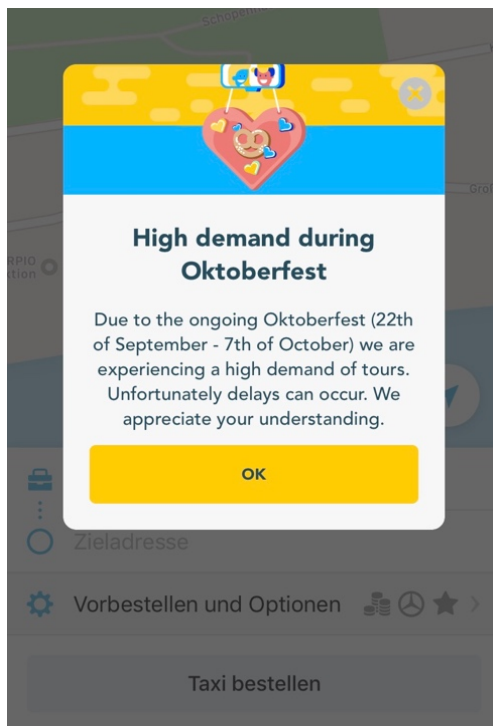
Schoppen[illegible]

Gro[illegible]

RPIO
ktion

High demand during Oktoberfest

Due to the ongoing Oktoberfest (22th of September - 7th of October) we are experiencing a high demand of tours. Unfortunately delays can occur. We appreciate your understanding.

OK

Zieladresse

Vorbestellen und Optionen

Taxi bestellen